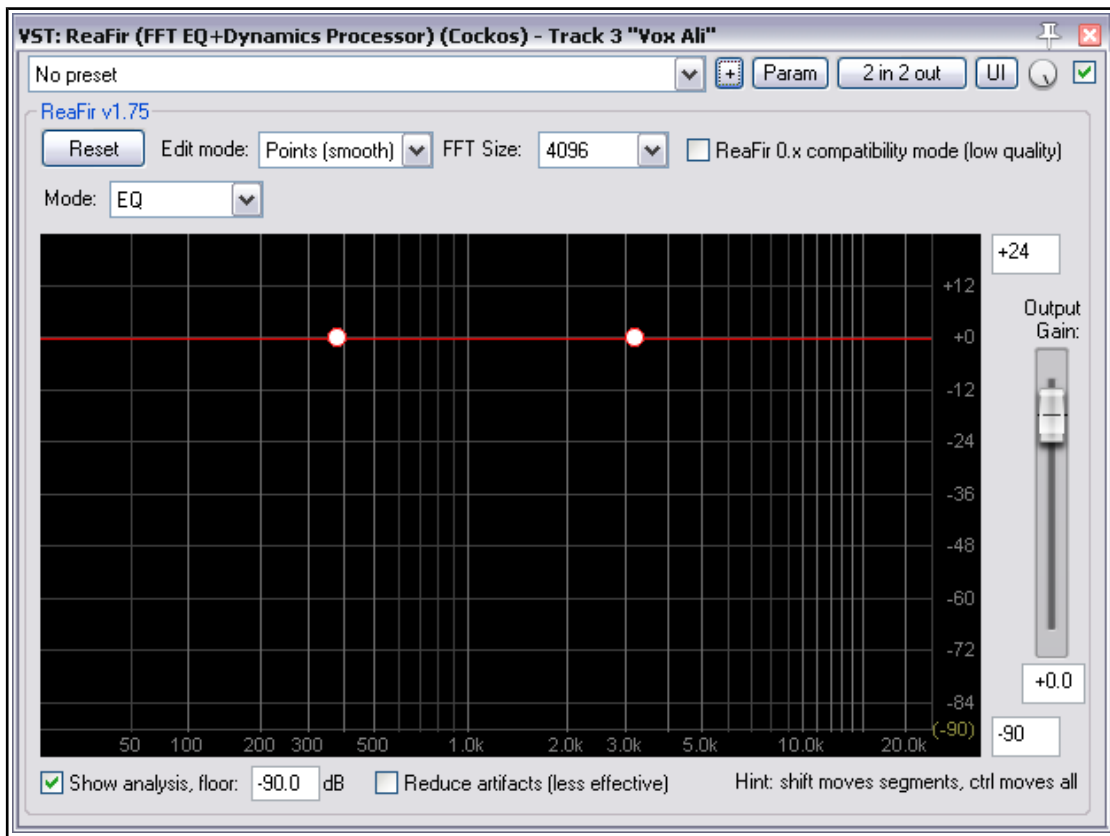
VST: ReaFir (FFT EQ+Dynamics Processor) (Cockos) - Track 3 "Vox Ali"

No preset

+ Param 2 in 2 out UI

ReaFir v1.75

Reset Edit mode: Points (smooth) FFT Size: 4096 ReaFir 0.x compatibility mode (low quality)

Mode: EQ

+24

Output Gain:

+12
+0
-12
-24
-36
-48
-60
-72
-84
(-90)

+0.0

-90

50 100 200 300 500 1.0k 2.0k 3.0k 5.0k 10.0k 20.0k

Show analysis, floor: -90.0 dB Reduce artifacts (less effective) Hint: shift moves segments, ctrl moves all